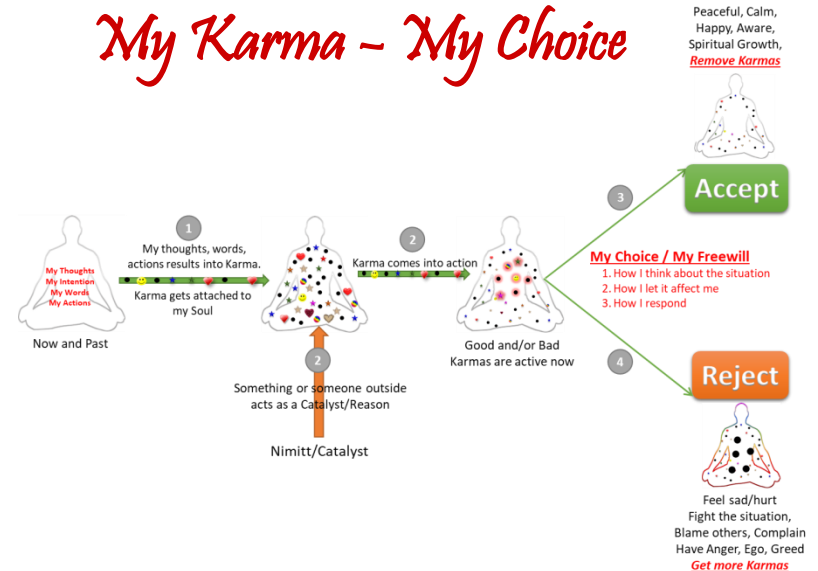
My Karma – My Choice

Peaceful, Calm, Happy, Aware, Spiritual Growth, Remove Karmas

My Thoughts
My Intention
My Words
My Actions

Now and Past

1
My thoughts, words, actions results into Karma.
Karma gets attached to my Soul

2
Karma comes into action

2
Something or someone outside acts as a Catalyst/Reason

Nimitt/Catalyst

Good and/or Bad Karmas are active now

3
Accept

My Choice / My Freewill
1. How I think about the situation
2. How I let it affect me
3. How I respond

4
Reject

Feel sad/hurt
Fight the situation,
Blame others, Complain
Have Anger, Ego, Greed
Get more Karmas